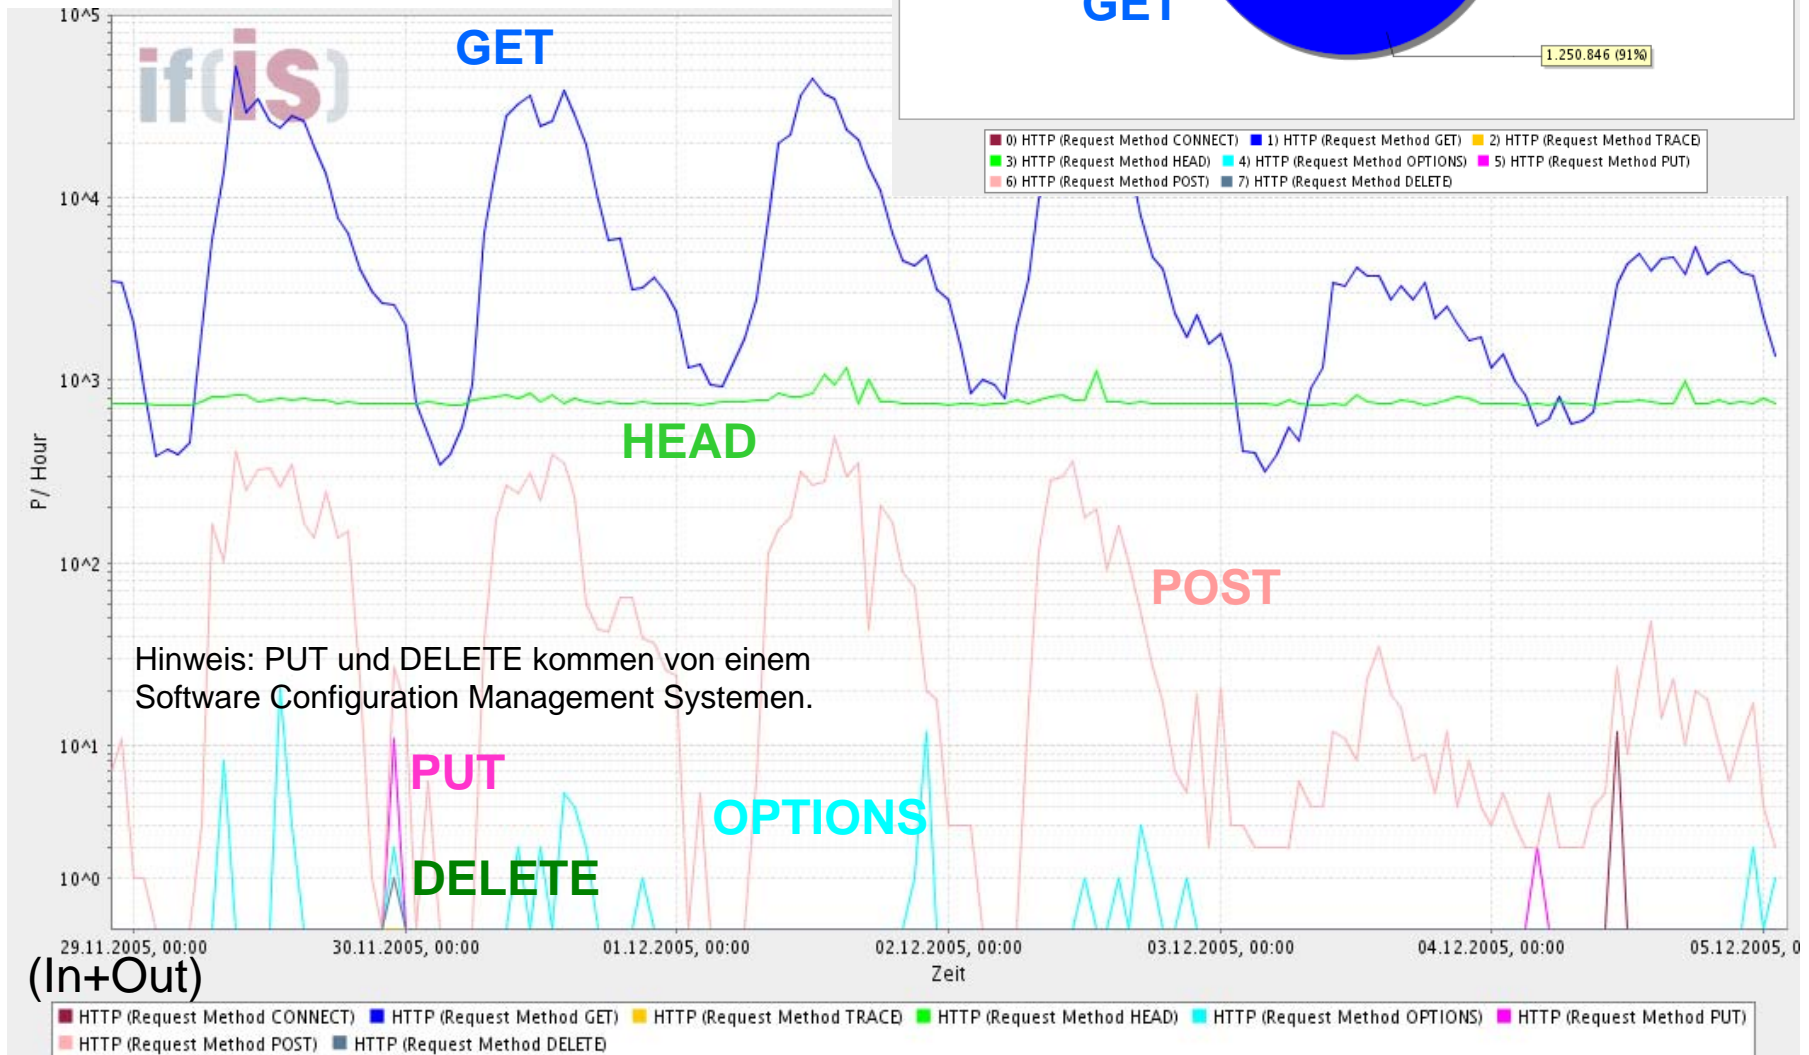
GET

1.250.846 (91%)

0) HTTP (Request Method CONNECT) 1) HTTP (Request Method GET) 2) HTTP (Request Method TRACE) 3) HTTP (Request Method HEAD) 4) HTTP (Request Method OPTIONS) 5) HTTP (Request Method PUT) 6) HTTP (Request Method POST) 7) HTTP (Request Method DELETE)

if(is)

GET

10^5
10^4
10^3
10^2
10^1
10^0

P/ Hour

HEAD

POST

Hinweis: PUT und DELETE kommen von einem Software Configuration Management Systemen.

PUT

OPTIONS

DELETE

29.11.2005, 00:00 30.11.2005, 00:00 01.12.2005, 00:00 02.12.2005, 00:00 03.12.2005, 00:00 04.12.2005, 00:00 05.12.2005, 0

Zeit

(In+Out)

HTTP (Request Method CONNECT) HTTP (Request Method GET) HTTP (Request Method TRACE) HTTP (Request Method HEAD) HTTP (Request Method OPTIONS) HTTP (Request Method PUT) HTTP (Request Method POST) HTTP (Request Method DELETE)